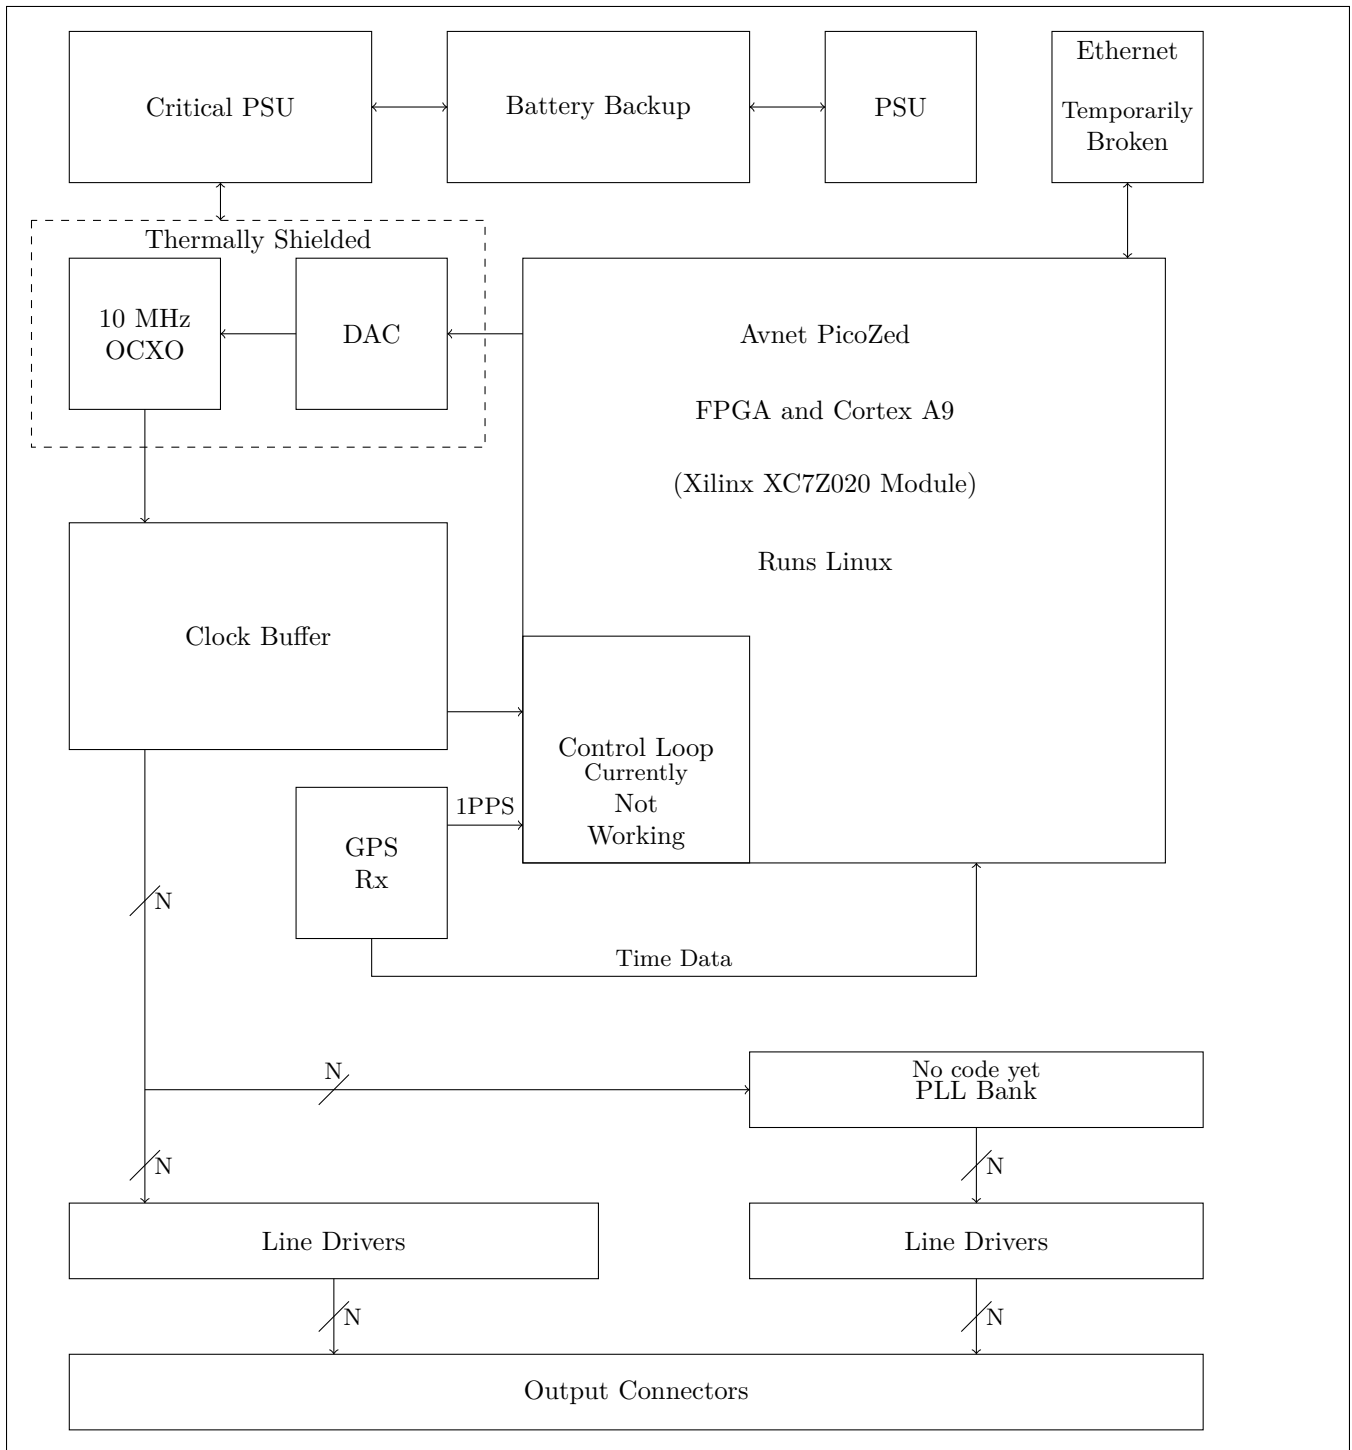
Critical PSU

Battery Backup

PSU

Ethernet

Temporarily Broken

Thermally Shielded

10 MHz OCXO

DAC

Avnet PicoZed

FPGA and Cortex A9

(Xilinx XC7Z020 Module)

Runs Linux

Clock Buffer

Control Loop
Currently
Not
Working

1PPS

GPS
Rx

N

Time Data

N

No code yet
PLL Bank

N

N

Line Drivers

Line Drivers

N

N

Output Connectors